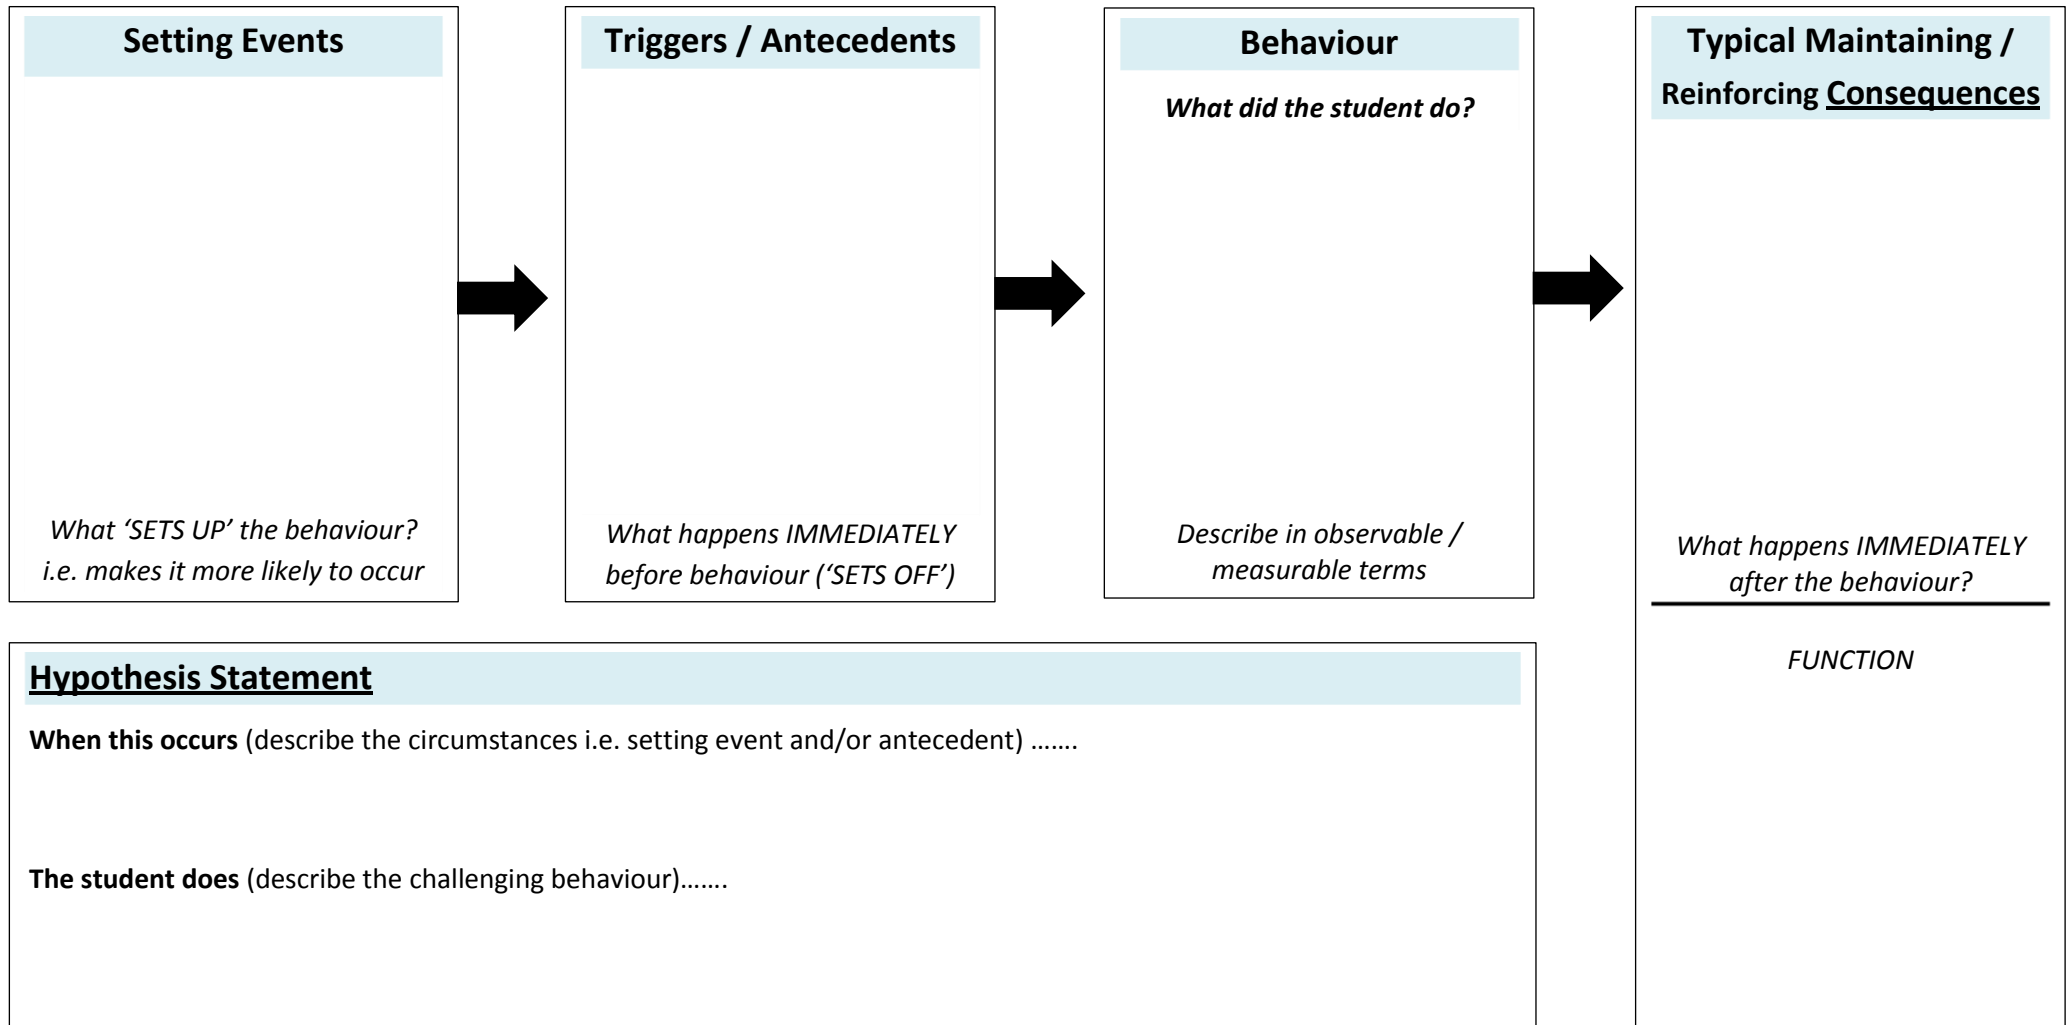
Setting Events

What 'SETS UP' the behaviour? i.e. makes it more likely to occur

Triggers / Antecedents

What happens IMMEDIATELY before behaviour ('SETS OFF')

Behaviour

What did the student do?

Describe in observable / measurable terms

Typical Maintaining / Reinforcing Consequences

What happens IMMEDIATELY after the behaviour?

FUNCTION

Hypothesis Statement

When this occurs (describe the circumstances i.e. setting event and/or antecedent) …….

The student does (describe the challenging behaviour)…….